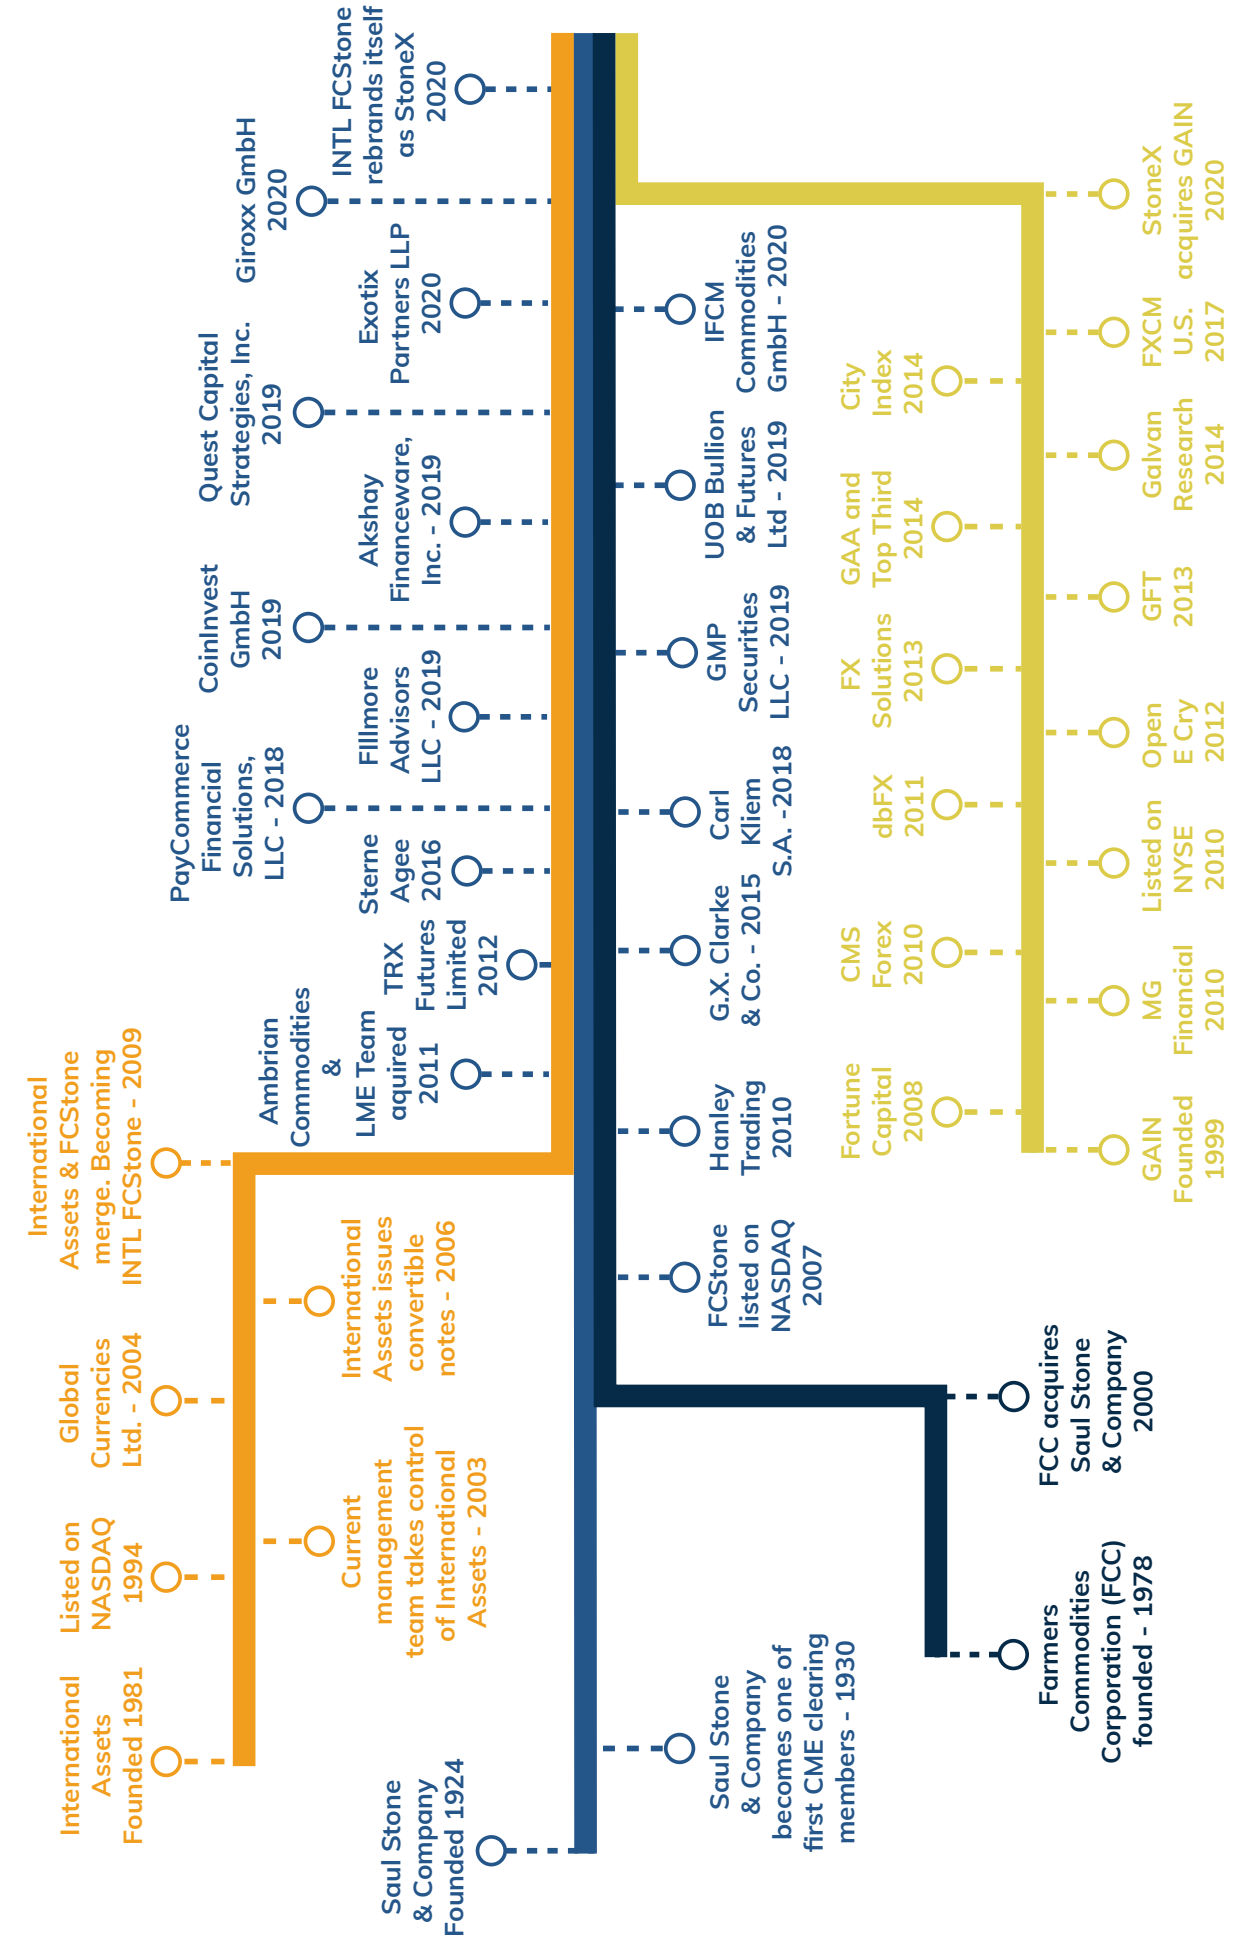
International Assets Founded 1981

Listed on NASDAQ 1994

Global Currencies Ltd. - 2004

International Assets & FCStone merge. Becoming INTL FCStone - 2009

Current management team takes control of International Assets - 2003

International Assets issues convertible notes - 2006

Saul Stone & Company Founded 1924

Ambrian Commodities & LME Team aquired 2011

PayCommerce Financial Solutions, LLC - 2018

CoinInvest GmbH 2019

Quest Capital Strategies, Inc. 2019

Giroxx GmbH 2020

INTL FCStone rebrands itself as StoneX 2020

TRX Futures Limited 2012

Sterne Agee 2016

Fillmore Advisors LLC - 2019

Akshay Financeware, Inc. - 2019

Exotix Partners LLP 2020

Saul Stone & Company becomes one of first CME clearing members - 1930

FCStone listed on NASDAQ 2007

Hanley Trading 2010

G.X. Clarke & Co. - 2015

Carl Kliem S.A. -2018

GMP Securities LLC - 2019

UOB Bullion & Futures Ltd - 2019

IFCM Commodities GmbH - 2020

Farmers Commodities Corporation (FCC) founded - 1978

FCC acquires Saul Stone & Company 2000

Fortune Capital 2008

CMS Forex 2010

dbFX 2011

FX Solutions 2013

GAA and Top Third 2014

City Index 2014

GAIN Founded 1999

MG Financial 2010

Listed on NYSE 2010

Open E Cry 2012

GFT 2013

Galvan Research 2014

FXCM U.S. 2017

StoneX acquires GAIN 2020